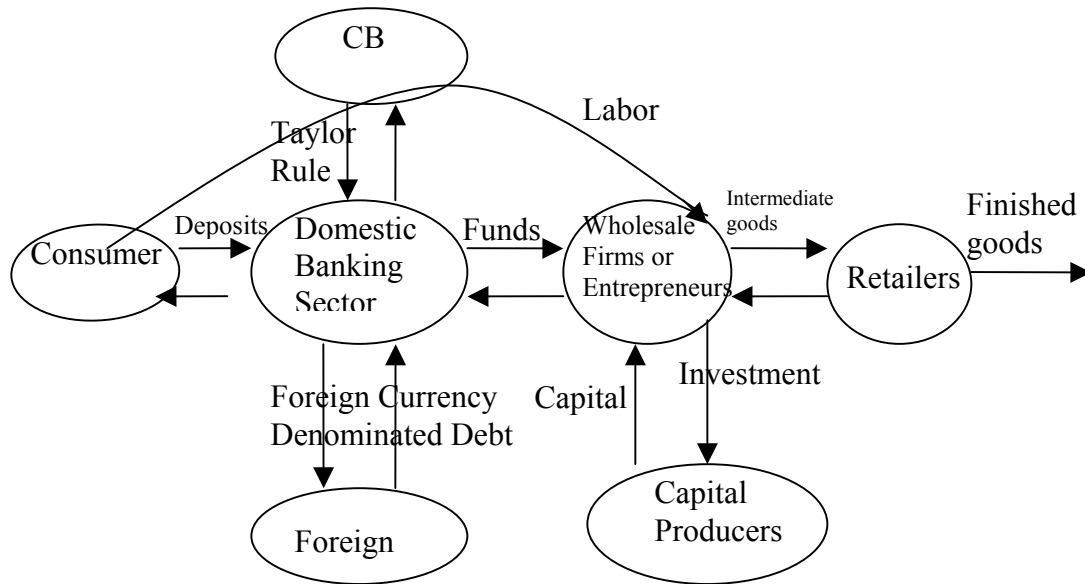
CB

Labor

Taylor Rule

Deposits

Consumer

Domestic Banking Sector

Funds

Wholesale Firms or Entrepreneurs

Intermediate goods

Finished goods

Retailers

Investment

Foreign Currency Denominated Debt

Capital

Capital Producers

Foreign